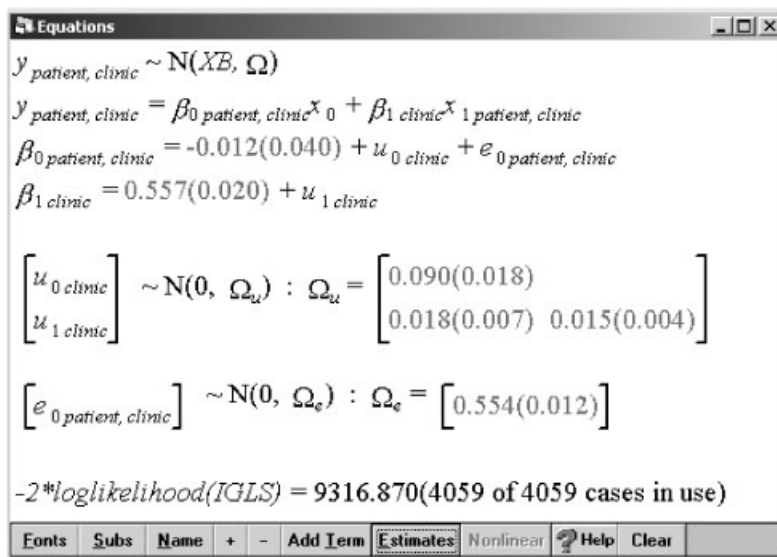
Equations

$y_{patient, clinic} \sim \mathrm{N}(XB, \Omega)$

$y_{patient, clinic} = \beta_{0\,patient, clinic}x_{0} + \beta_{1\,clinic}x_{1\,patient, clinic}$

$\beta_{0\,patient, clinic} = -0.012(0.040) + u_{0\,clinic} + e_{0\,patient, clinic}$

$\beta_{1\,clinic} = 0.557(0.020) + u_{1\,clinic}$

$\begin{bmatrix} u_{0\,clinic} \\ u_{1\,clinic} \end{bmatrix} \sim \mathrm{N}(0,\ \Omega_u)\ :\ \Omega_u = \begin{bmatrix} 0.090(0.018) & \\ 0.018(0.007) & 0.015(0.004) \end{bmatrix}$

$\begin{bmatrix} e_{0\,patient, clinic} \end{bmatrix} \sim \mathrm{N}(0,\ \Omega_e)\ :\ \Omega_e = \begin{bmatrix} 0.554(0.012) \end{bmatrix}$

-2*loglikelihood(IGLS) = 9316.870(4059 of 4059 cases in use)

Fonts | Subs | Name | + | - | Add Term | Estimates | Nonlinear | Help | Clear